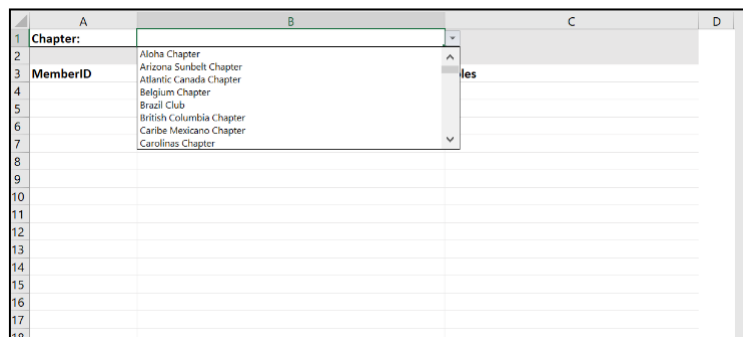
| | A | B | C | D |
|---|---|---|---|---|
| 1 | Chapter: | | | |
| 2 | | | | |
| 3 | MemberID | | les | |
| 4 | | | | |
| 5 | | | | |
| 6 | | | | |
| 7 | | | | |
| 8 | | | | |
| 9 | | | | |
| 10 | | | | |
| 11 | | | | |
| 12 | | | | |
| 13 | | | | |
| 14 | | | | |
| 15 | | | | |
| 16 | | | | |
| 17 | | | | |

Aloha Chapter
Arizona Sunbelt Chapter
Atlantic Canada Chapter
Belgium Chapter
Brazil Club
British Columbia Chapter
Caribe Mexicano Chapter
Carolinas Chapter